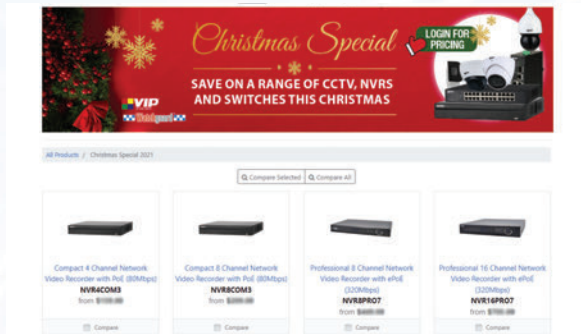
Christmas Special

LOGIN FOR PRICING

SAVE ON A RANGE OF CCTV, NVRS AND SWITCHES THIS CHRISTMAS

VIP

All Products / Christmas Special 2021

Compare Selected | Compare All

Compact 4 Channel Network Video Recorder with PoE (80Mbps)
NVR4COM3
from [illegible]
Compare

Compact 8 Channel Network Video Recorder with PoE (80Mbps)
NVR8COM3
from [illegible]
Compare

Professional 8 Channel Network Video Recorder with ePoE (320Mbps)
NVR8PRO7
from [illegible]
Compare

Professional 16 Channel Network Video Recorder with ePoE (320Mbps)
NVR16PRO7
from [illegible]
Compare